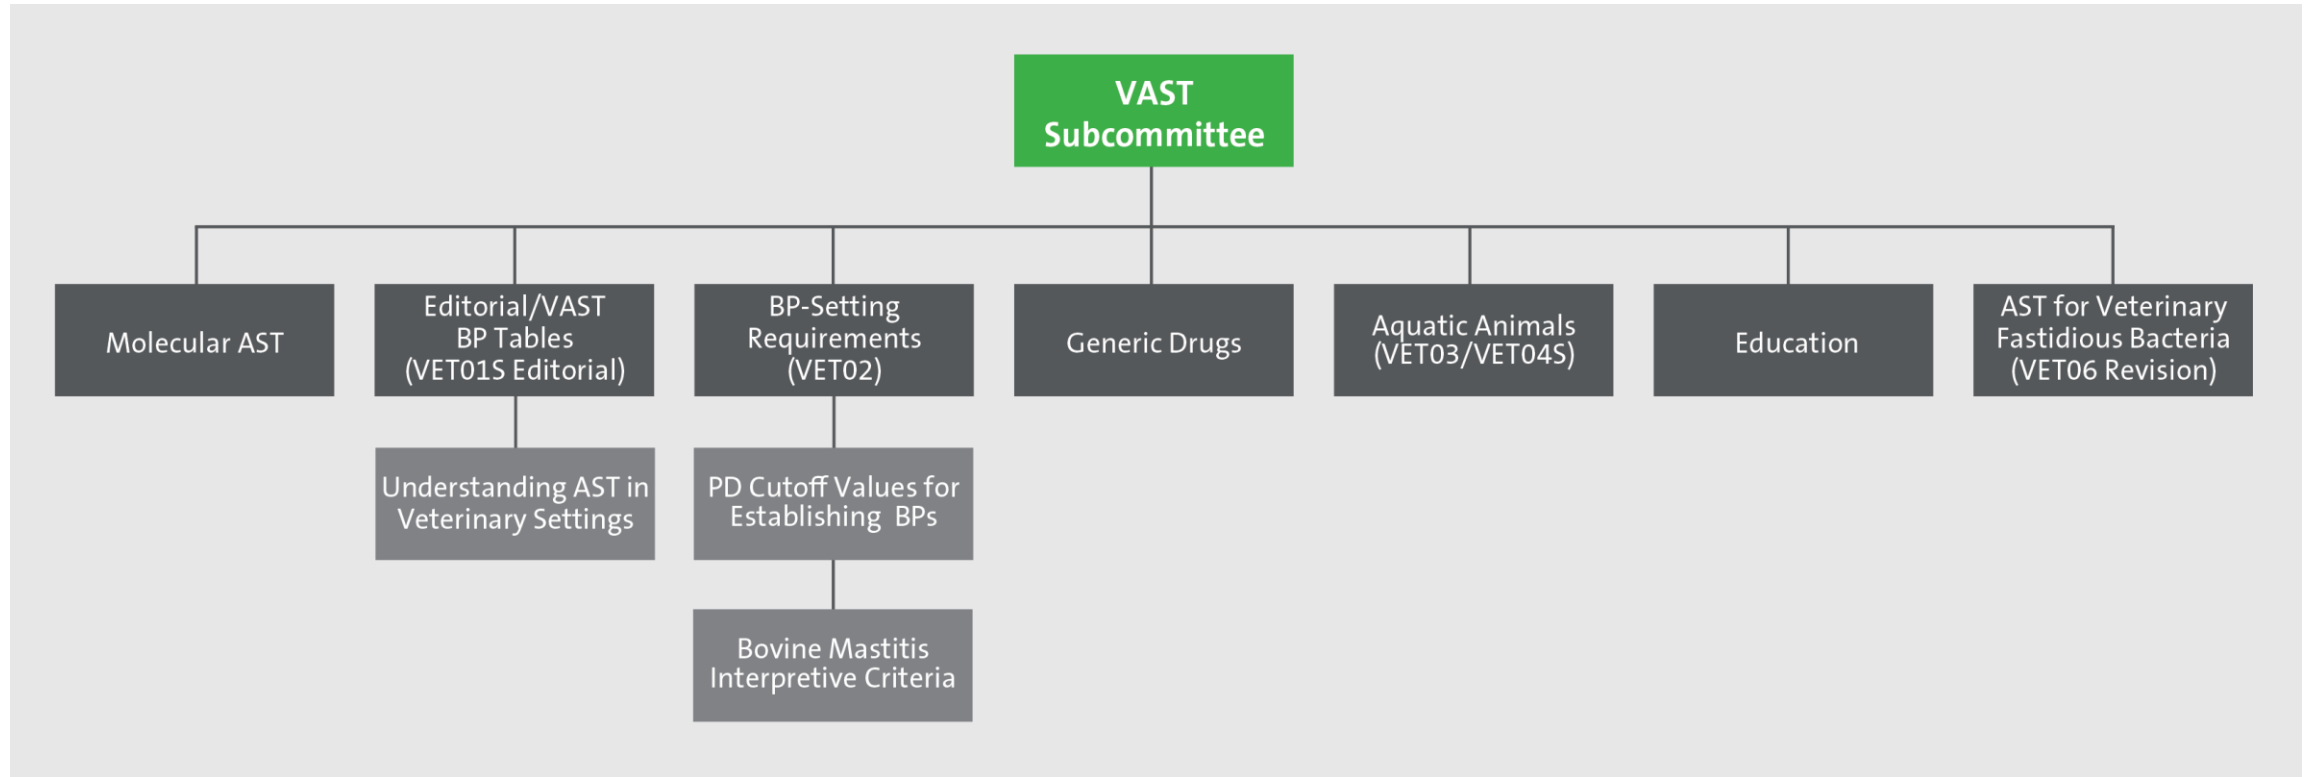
VAST Subcommittee

Molecular AST

Editorial/VAST BP Tables (VET01S Editorial)

Understanding AST in Veterinary Settings

BP-Setting Requirements (VET02)

PD Cutoff Values for Establishing BPs

Bovine Mastitis Interpretive Criteria

Generic Drugs

Aquatic Animals (VET03/VET04S)

Education

AST for Veterinary Fastidious Bacteria (VET06 Revision)